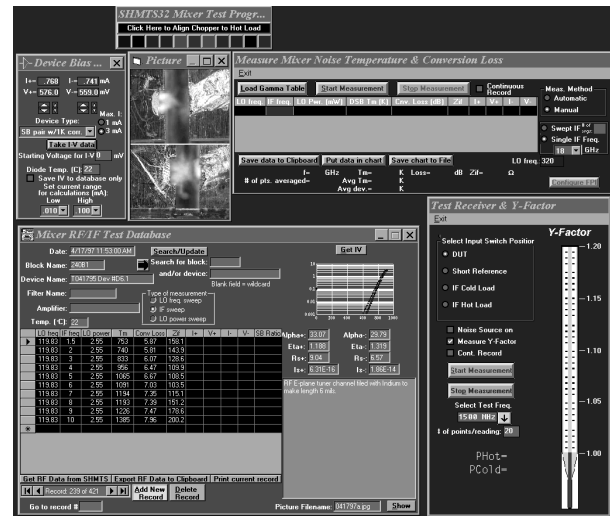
SHMTS32 Mixer Test Progr...
Click Here to Align Chopper to Hot Load

Device Bias ...
I+= .768 I-= .741 mA
V+= 576.0 V-= 559.0 mV
Device Type:
SB pair w/1K con.
Max. I:
1 mA
3 mA
Take I-V data
Starting Voltage for I-V 0 mV
Diode Temp. (C): 22
Save IV to database only
Set current range for calculations (mA)
Low High
010 100

Picture

Measure Mixer Noise Temperature & Conversion Loss
Exit
Load Gamma Table
Start Measurement
Stop Measurement
Continuous Record
LO freq | IF freq. | LO Pwr. (mW) | DSB Tm (K) | Cnv. Loss (dB) | Zif | I+ | V+ | I- | V-
Meas. Method
Automatic
Manual
Swept IF
Single IF Freq.
18 GHz
Save data to Clipboard
Put data in chart
Save chart to File
LO freq. 320
f= GHz Tm= K Loss= dB Zif= Ω
# of pts. averaged= Avg Tm= K
Avg dev.= K
Configure HP

Mixer RF/IF Test Database
Date: 4/17/97 11:53:00 AM
Search/Update
Block Name: 24dB1
Search for block:
and/or device:
Device Name: 1041795 Dev RD6-1
Blank field = wildcard
Get IV
Filter Name:
Amplifier:
Type of measurement
LO freq. sweep
IF sweep
LO power sweep
Temp. (C): 22

| LO freq | IF freq | LO power | Tm | Conv Loss | Zif | I+ | V+ | I- | V- | SB Ratio |
|---|---|---|---|---|---|---|---|---|---|---|
| 119.83 | 1.5 | 2.55 | 753 | 5.87 | 158.1 | | | | | |
| 119.83 | 2 | 2.55 | 740 | 5.81 | 143.9 | | | | | |
| 119.83 | 3 | 2.55 | 833 | 6.07 | 128.6 | | | | | |
| 119.83 | 4 | 2.55 | 956 | 6.47 | 109.9 | | | | | |
| 119.83 | 5 | 2.55 | 1065 | 6.67 | 100.5 | | | | | |
| 119.83 | 6 | 2.55 | 1091 | 7.03 | 103.5 | | | | | |
| 119.83 | 7 | 2.55 | 1194 | 7.35 | 115.1 | | | | | |
| 119.83 | 8 | 2.55 | 1193 | 7.39 | 151.2 | | | | | |
| 119.83 | 9 | 2.55 | 1226 | 7.47 | 178.6 | | | | | |
| 119.83 | 10 | 2.55 | 1385 | 7.96 | 280.2 | | | | | |

Alpha+: 33.07 Alpha-: 29.79
Eta+: 1.188 Eta-: 1.319
Rs+: 9.04 Rs-: 6.57
Is+: 6.31E-16 Is-: 1.86E-14
RF E-plane tuner channel filled with Indium to make length 6 mils.
Get RF Data from SHMTS
Export RF Data to Clipboard
Print current record
Record: 239 of 421
Add New Record
Delete Record
Picture Filename: 041797a.jpg
Show
Go to record #

Test Receiver & Y-Factor
Exit
Select Input Switch Position
DUT
Short Reference
IF Cold Load
IF Hot Load
Noise Source on
Measure Y-Factor
Cont. Record
Start Measurement
Stop Measurement
Select Test Freq.
1500 MHz
# of points/reading: 20
Y-Factor
1.20
1.15
1.10
1.05
1.00
PHot=
PCold=